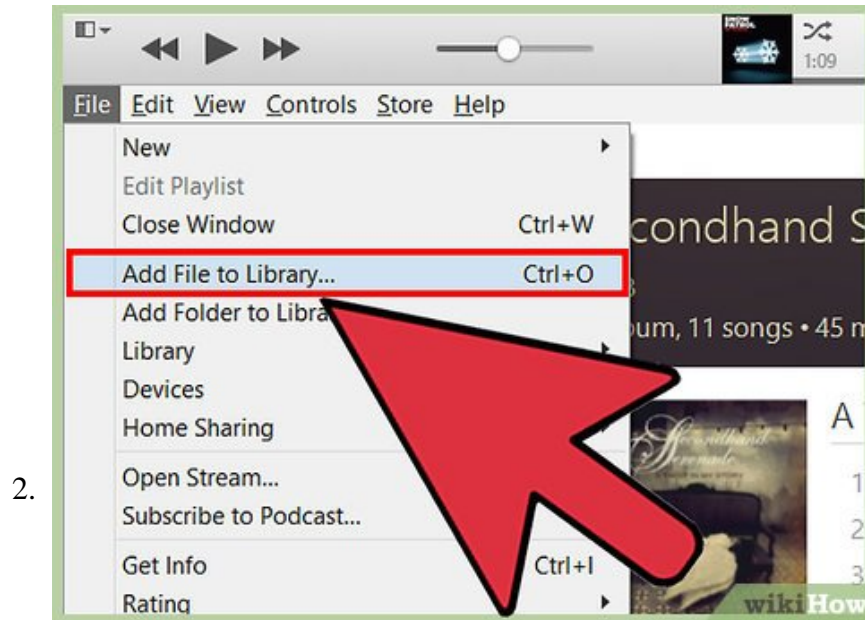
2.

1:09

File Edit View Controls Store Help

New
Edit Playlist
Close Window Ctrl+W
Add File to Library... Ctrl+O
Add Folder to Libra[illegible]
Library
Devices
Home Sharing
Open Stream...
Subscribe to Podcast...
Get Info Ctrl+I
Rating

condhand S
um, 11 songs • 45 m
A
1
2
3

wikiHow